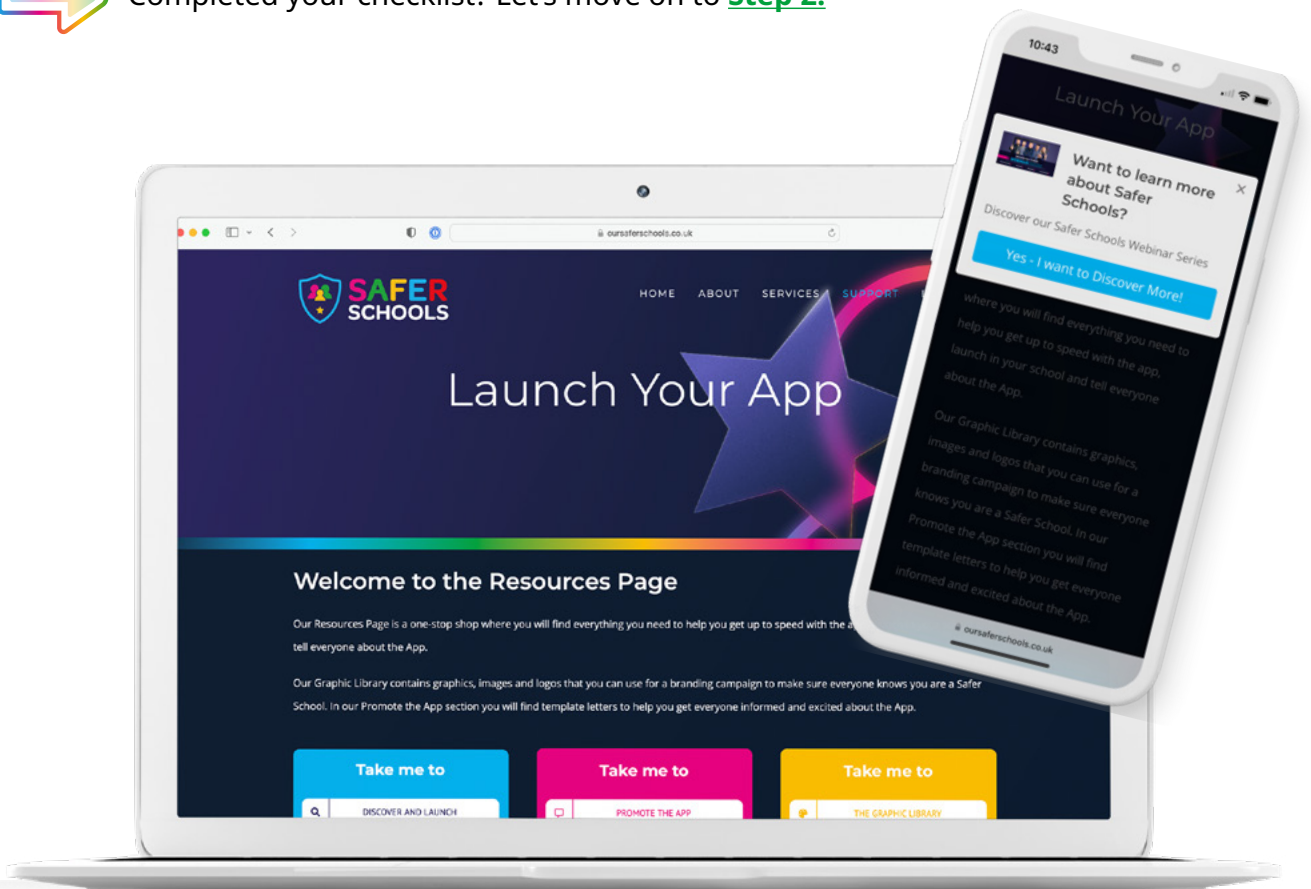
Completed your checklist? Let's move on to **Step 2.**

oursaferschools.co.uk

SAFER SCHOOLS

HOME ABOUT SERVICES SUPPORT

Launch Your App

Welcome to the Resources Page

Our Resources Page is a one-stop shop where you will find everything you need to help you get up to speed with the a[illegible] tell everyone about the App.

Our Graphic Library contains graphics, images and logos that you can use for a branding campaign to make sure everyone knows you are a Safer School. In our Promote the App section you will find template letters to help you get everyone informed and excited about the App.

Take me to
DISCOVER AND LAUNCH

Take me to
PROMOTE THE APP

Take me to
THE GRAPHIC LIBRARY

10:43

Launch Your App

Want to learn more about Safer Schools?

Discover our Safer Schools Webinar Series

Yes - I want to Discover More!

where you will find everything you need to help you get up to speed with the app, launch in your school and tell everyone about the App.

Our Graphic Library contains graphics, images and logos that you can use for a branding campaign to make sure everyone knows you are a Safer School. In our Promote the App section you will find template letters to help you get everyone informed and excited about the App.

oursaferschools.co.uk